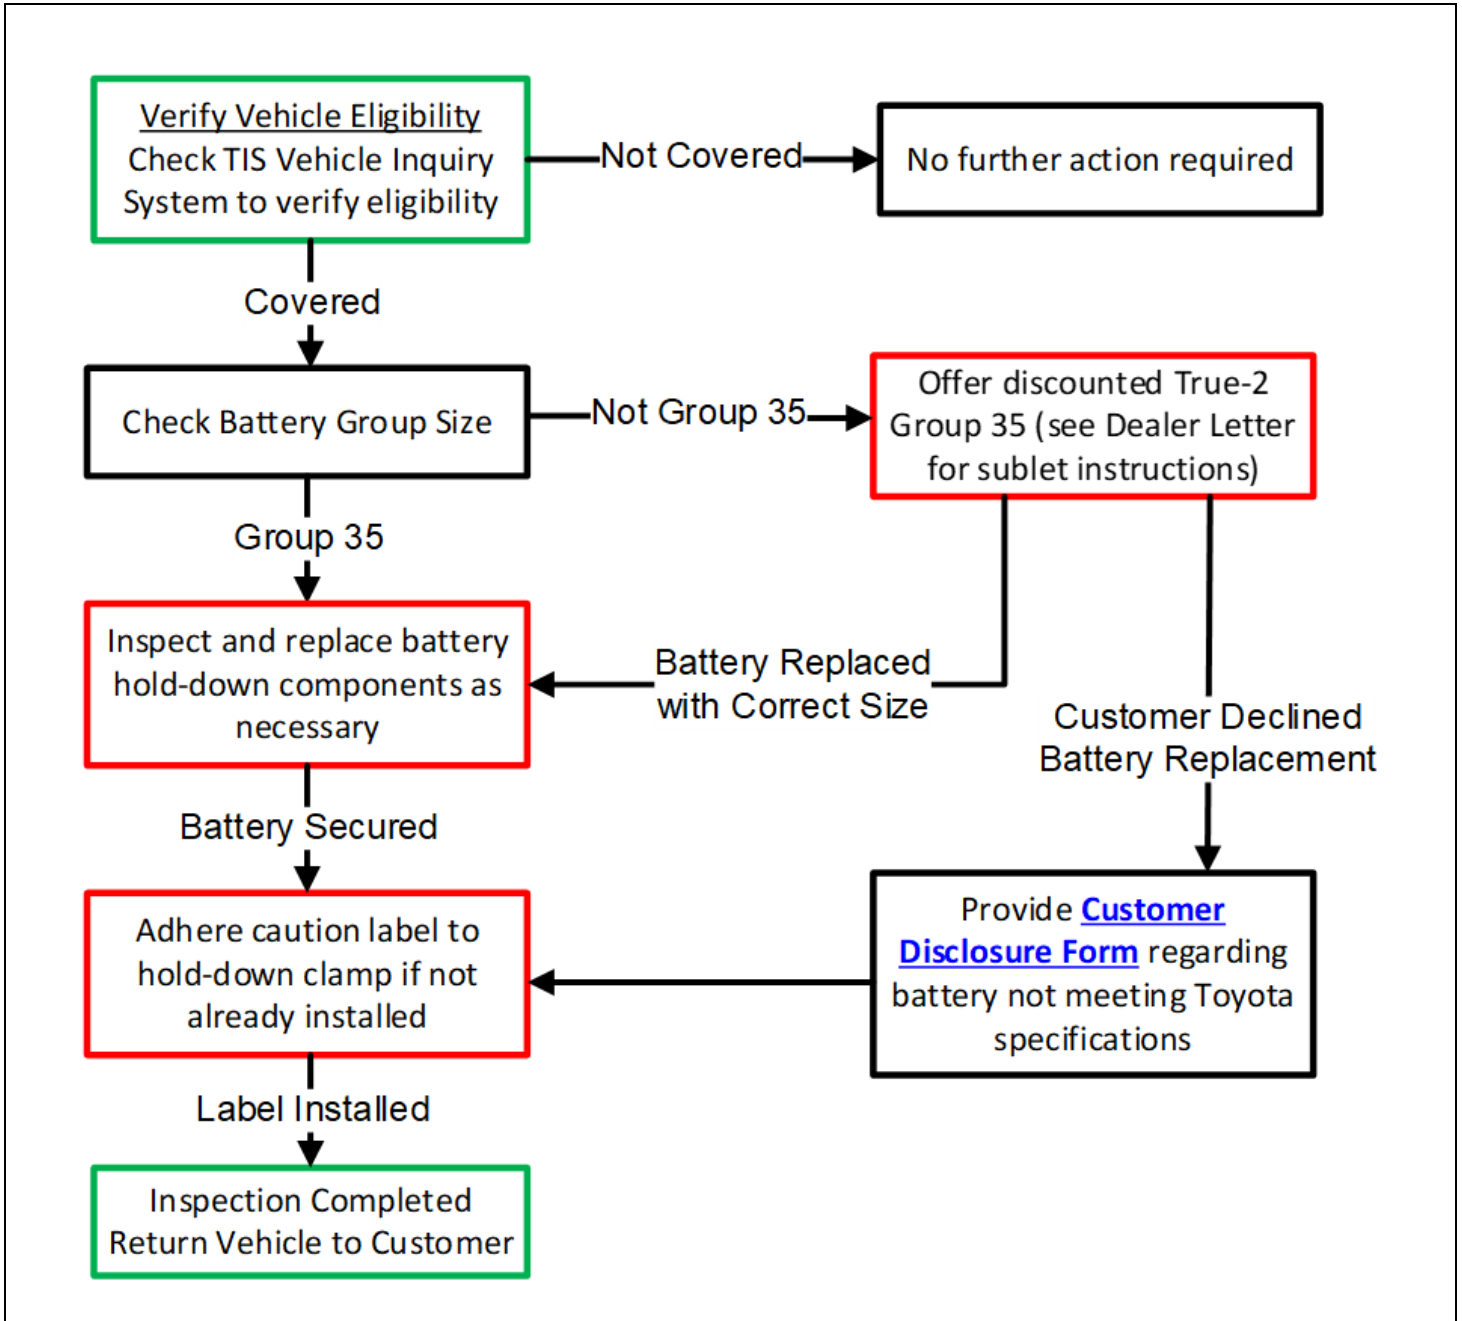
Verify Vehicle Eligibility
Check TIS Vehicle Inquiry System to verify eligibility

Not Covered

No further action required

Covered

Check Battery Group Size

Not Group 35

Offer discounted True-2 Group 35 (see Dealer Letter for sublet instructions)

Group 35

Inspect and replace battery hold-down components as necessary

Battery Replaced with Correct Size

Customer Declined Battery Replacement

Battery Secured

Adhere caution label to hold-down clamp if not already installed

Provide Customer Disclosure Form regarding battery not meeting Toyota specifications

Label Installed

Inspection Completed
Return Vehicle to Customer